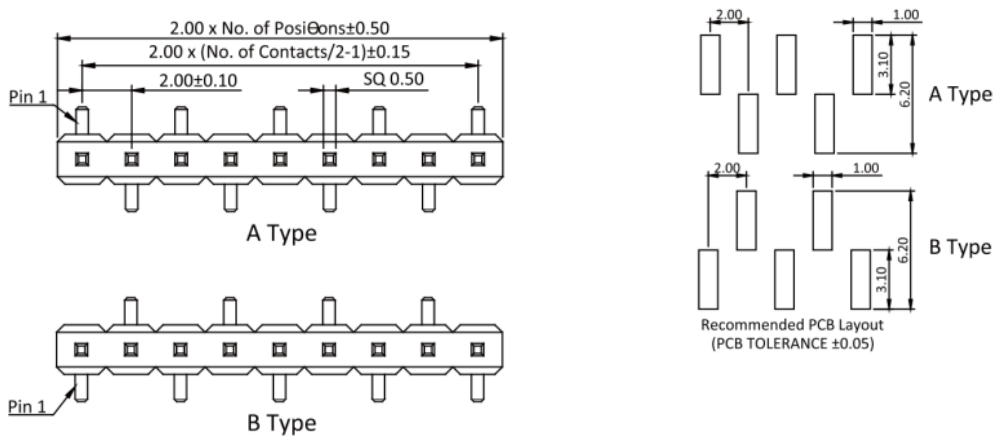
2.00 x No. of PosiΘons±0.50
2.00 x (No. of Contacts/2-1)±0.15
2.00±0.10
SQ 0.50
Pin 1
A Type
Pin 1
B Type
2.00
1.00
3.10
6.20
A Type
2.00
1.00
6.20
3.10
B Type
Recommended PCB Layout
(PCB TOLERANCE ±0.05)